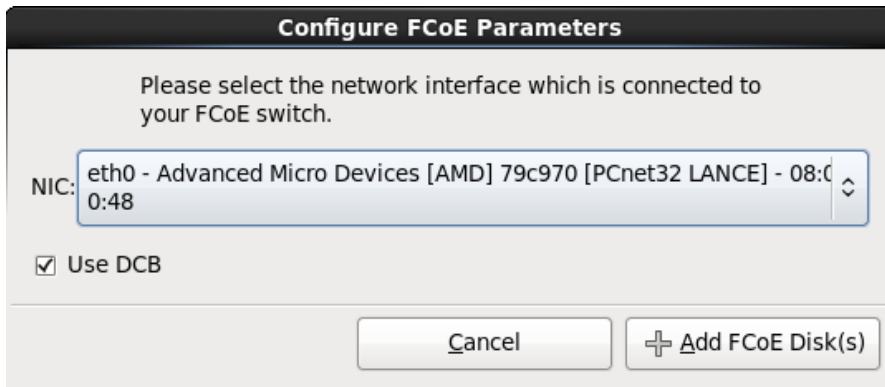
Configure FCoE Parameters

Please select the network interface which is connected to your FCoE switch.

NIC: eth0 - Advanced Micro Devices [AMD] 79c970 [PCnet32 LANCE] - 08:0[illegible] 0:48

☑ Use DCB

Cancel

Add FCoE Disk(s)